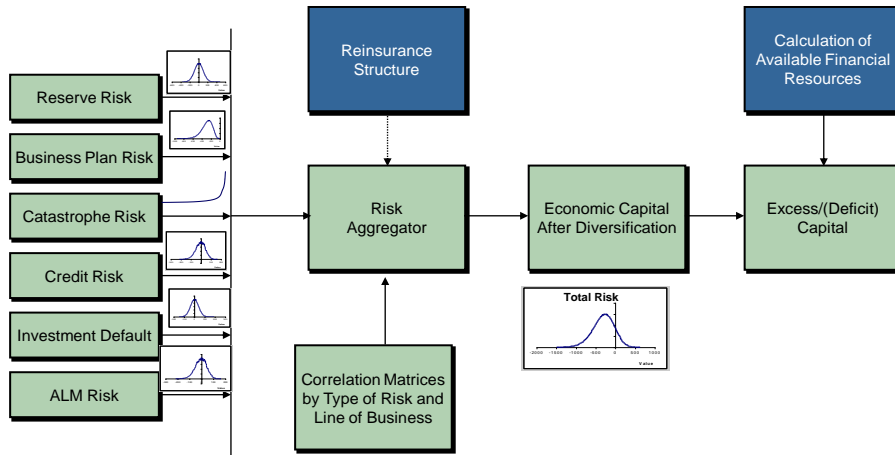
Reserve Risk

Business Plan Risk

Catastrophe Risk

Credit Risk

Investment Default

ALM Risk

Reinsurance Structure

Risk Aggregator

Correlation Matrices by Type of Risk and Line of Business

Economic Capital After Diversification

Total Risk

-2000 -1500 -1000 -500 0 500 1000

Value

Calculation of Available Financial Resources

Excess/(Deficit) Capital